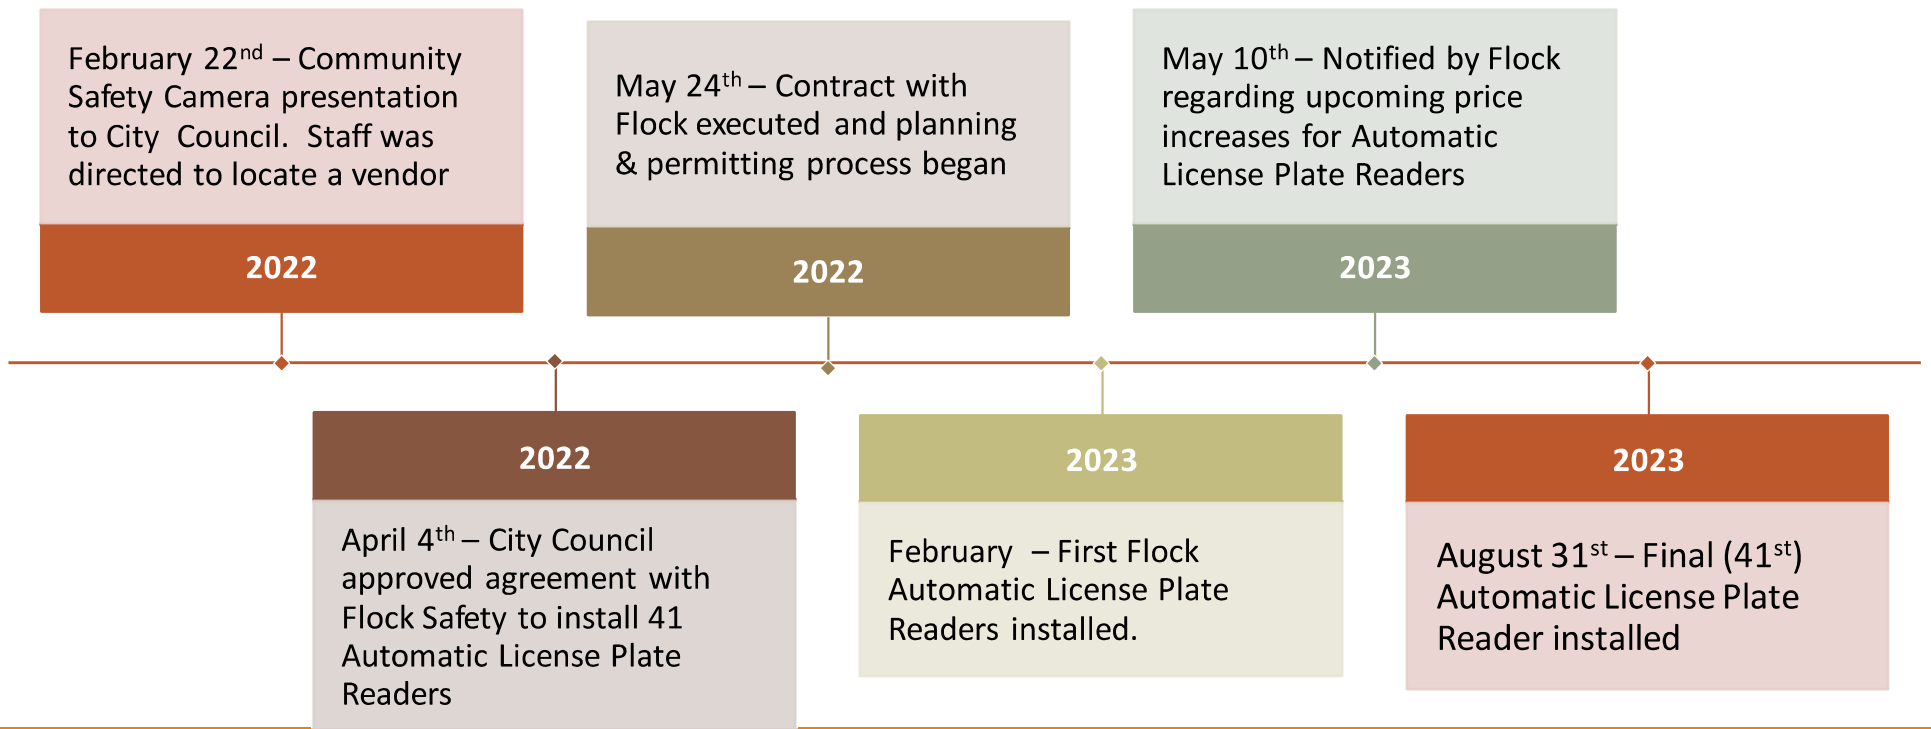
February 22$^{nd}$ – Community Safety Camera presentation to City Council. Staff was directed to locate a vendor

2022

May 24$^{th}$ – Contract with Flock executed and planning & permitting process began

2022

May 10$^{th}$ – Notified by Flock regarding upcoming price increases for Automatic License Plate Readers

2023

2022

April 4$^{th}$ – City Council approved agreement with Flock Safety to install 41 Automatic License Plate Readers

2023

February – First Flock Automatic License Plate Readers installed.

2023

August 31$^{st}$ – Final (41$^{st}$) Automatic License Plate Reader installed